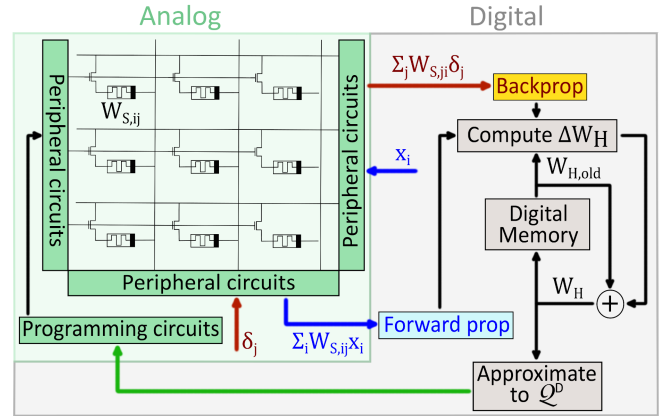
Analog

Digital

Peripheral circuits

$W_{S,ij}$

Peripheral circuits

$\Sigma_j W_{S,ji}\delta_j$

Backprop

Compute $\Delta W_H$

$x_i$

$W_{H,old}$

Digital Memory

Peripheral circuits

$W_H$

$+$

Programming circuits

$\delta_j$

$\Sigma_i W_{S,ij}x_i$

Forward prop

Approximate to $\mathcal{Q}^D$